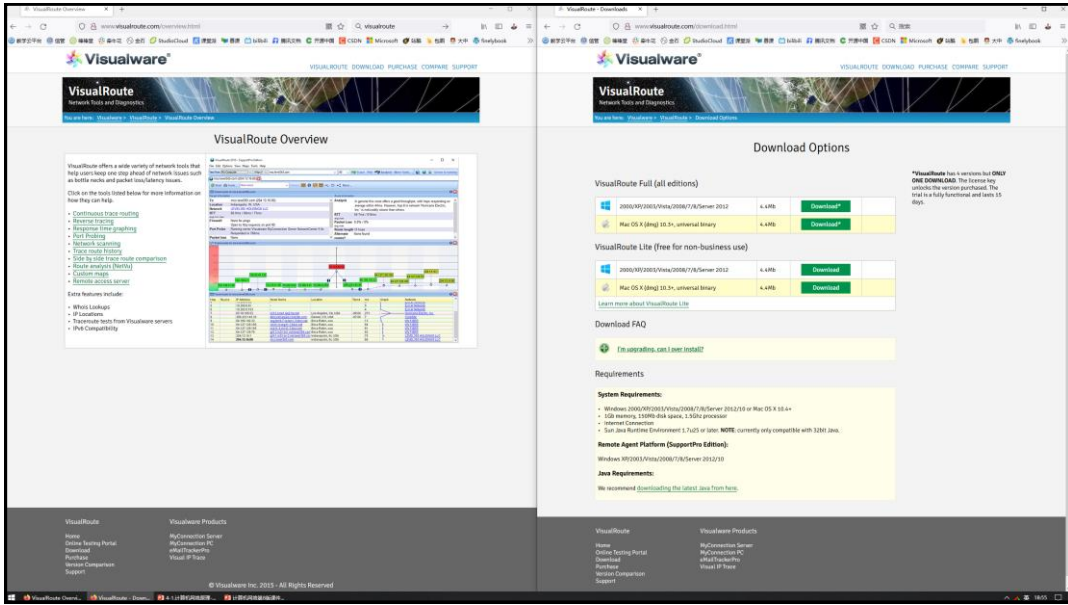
VisualRoute Overview
www.visualroute.com/overview.html
visualroute

Visualware®

VISUALROUTE DOWNLOAD PURCHASE COMPARE SUPPORT

VisualRoute
Network Tools and Diagnostics

You are here: Visualware > VisualRoute > VisualRoute Overview

VisualRoute Overview

VisualRoute offers a wide variety of network tools that help users keep one step ahead of network issues such as bottle necks and packet loss/latency issues.

Click on the tools listed below for more information on how they can help.

- Continuous trace routing
- Reverse tracing
- Response time graphing
- Port Probing
- Network scanning
- Trace route history
- Side by side trace route comparison
- Route analysis (NetVu)
- Custom maps
- Remote access server

Extra features include:

- Whois Lookups
- IP Locations
- Traceroute tests from Visualware servers
- IPv6 Compatibility

VisualRoute
Home
Online Testing Portal
Download
Purchase
Version Comparison
Support

Visualware Products
MyConnection Server
MyConnection PC
eMailTrackerPro
Visual IP Trace

© Visualware Inc. 2015 - All Rights Reserved

VisualRoute - Downloads
www.visualroute.com/download.html

Visualware®

VISUALROUTE DOWNLOAD PURCHASE COMPARE SUPPORT

VisualRoute
Network Tools and Diagnostics

You are here: Visualware > VisualRoute > Download Options

Download Options

*VisualRoute has 4 versions but ONLY ONE DOWNLOAD. The license key unlocks the version purchased. The trial is a fully functional and lasts 15 days.

VisualRoute Full (all editions)

| | 2000/XP/2003/Vista/2008/7/8/Server 2012 | 4.4Mb | Download* |
|---|---|---|---|
| | Mac OS X (dmg) 10.3+, universal binary | 4.4Mb | Download* |

VisualRoute Lite (free for non-business use)

| | 2000/XP/2003/Vista/2008/7/8/Server 2012 | 4.4Mb | Download |
|---|---|---|---|
| | Mac OS X (dmg) 10.3+, universal binary | 4.4Mb | Download |

Learn more about VisualRoute Lite

Download FAQ

I'm upgrading, can I over install?

Requirements

System Requirements:

- Windows 2000/XP/2003/Vista/2008/7/8/Server 2012/10 or Mac OS X 10.4+
- 1Gb memory, 150Mb disk space, 1.5Ghz processor
- Internet Connection
- Sun Java Runtime Environment 1.7u25 or later. NOTE: currently only compatible with 32bit Java.

Remote Agent Platform (SupportPro Edition):

Windows XP/2003/Vista/2008/7/8/Server 2012/10

Java Requirements:

We recommend downloading the latest Java from here.

VisualRoute
Home
Online Testing Portal
Download
Purchase
Version Comparison
Support

Visualware Products
MyConnection Server
MyConnection PC
eMailTrackerPro
Visual IP Trace